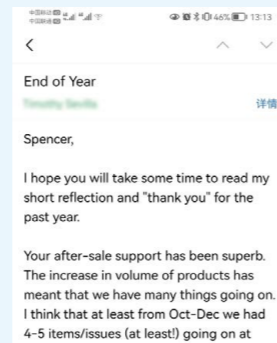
46% 13:13

<

End of Year

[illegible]

详情

Spencer,

I hope you will take some time to read my short reflection and "thank you" for the past year.

Your after-sale support has been superb. The increase in volume of products has meant that we have many things going on. I think that at least from Oct-Dec we had 4-5 items/issues (at least!) going on at